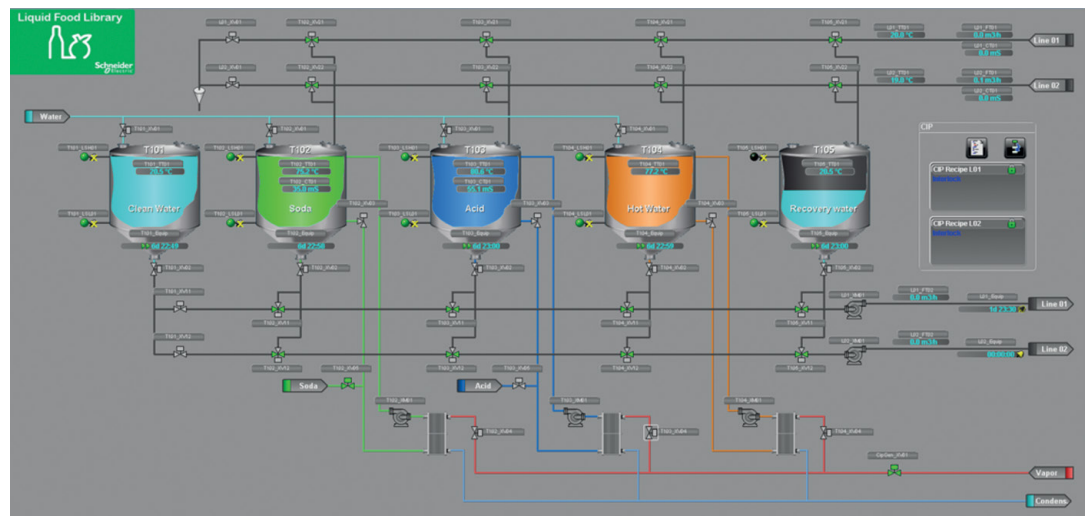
Liquid Food Library

Schneider Electric

Water

Line 01

Line 02

T101

Clean Water

T102

Soda

T103

Acid

T104

Hot Water

T105

Recovery water

CIP

CIP Recipe L01

CIP Recipe L02

Line 01

Line 02

Soda

Acid

Vapor

Condens

28.5 °C

75.2 °C

35.0 mS

86.4 °C

35.1 mS

77.2 °C

26.5 °C

20.0 °C

10.0 °C

0.0 m3/h

0.0 mS

0.0 m3/h

0.0 mS

6d 22:49

6d 22:50

6d 23:00

6d 22:50

6d 23:00

0.0 m3/h

0.0 m3/h

00:00:00